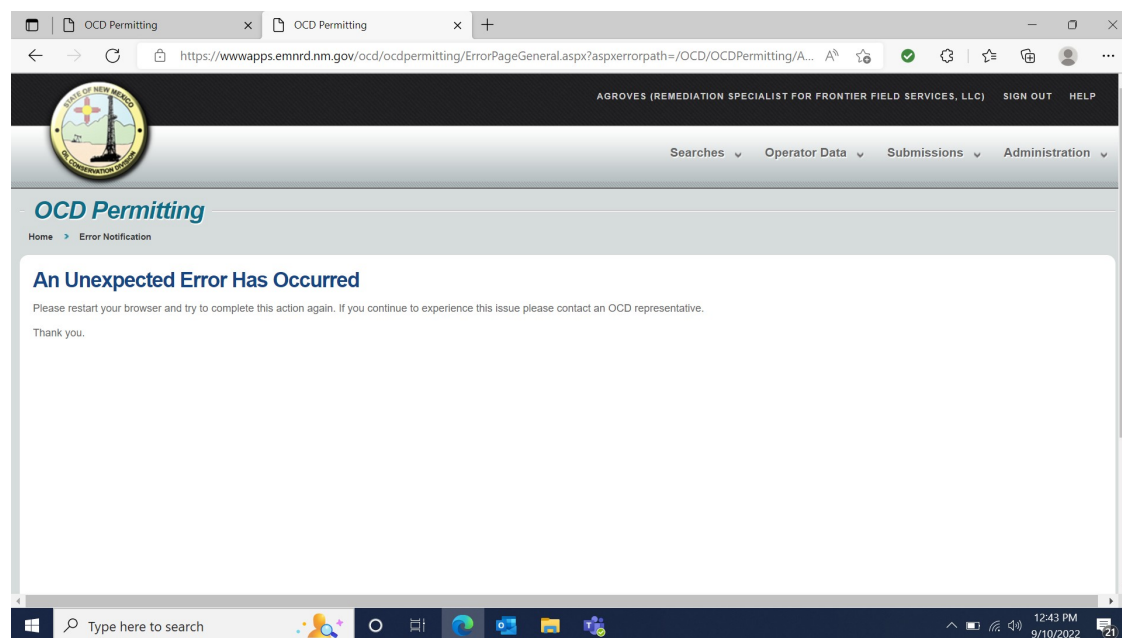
OCD Permitting
OCD Permitting
https://wwwapps.emnrd.nm.gov/ocd/ocdpermitting/ErrorPageGeneral.aspx?aspxerrorpath=/OCD/OCDPermitting/A...

STATE OF NEW MEXICO
OIL CONSERVATION DIVISION

AGROVES (REMEDIATION SPECIALIST FOR FRONTIER FIELD SERVICES, LLC) SIGN OUT HELP

Searches Operator Data Submissions Administration

OCD Permitting

Home > Error Notification

An Unexpected Error Has Occurred

Please restart your browser and try to complete this action again. If you continue to experience this issue please contact an OCD representative.

Thank you.

Type here to search

12:43 PM
9/10/2022
21